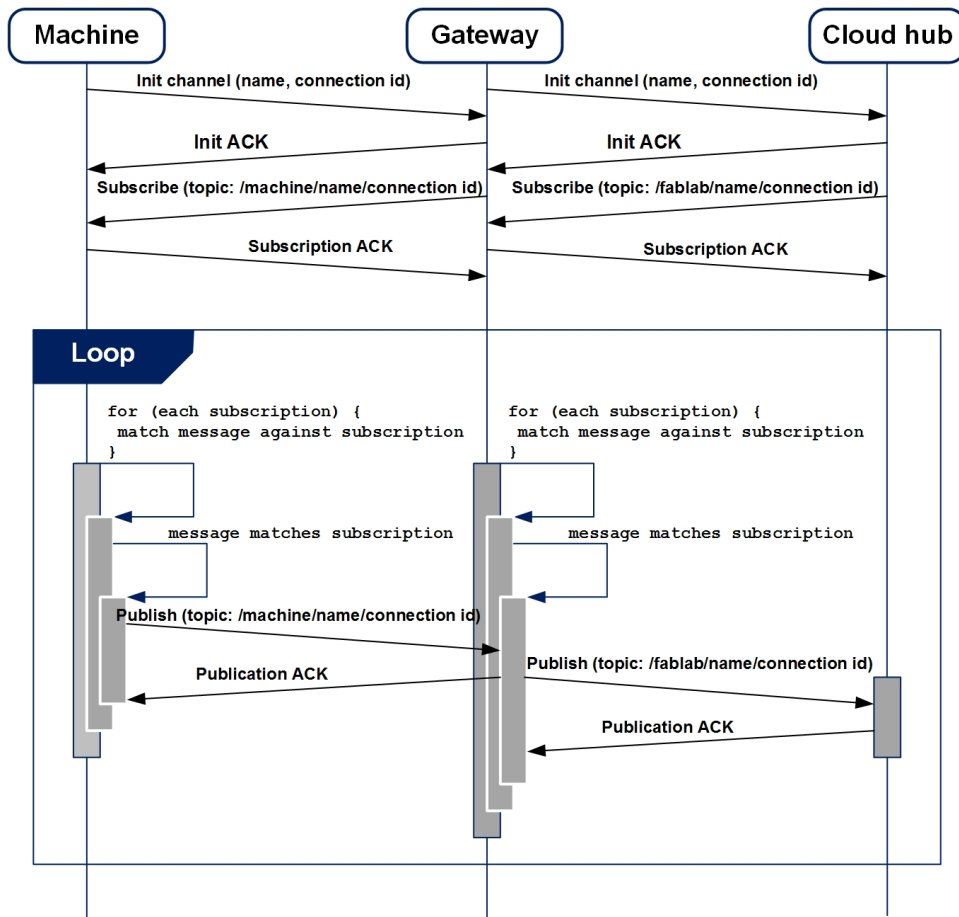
Machine

Gateway

Cloud hub

Init channel (name, connection id)

Init channel (name, connection id)

Init ACK

Init ACK

Subscribe (topic: /machine/name/connection id)

Subscribe (topic: /fablab/name/connection id)

Subscription ACK

Subscription ACK

Loop

for (each subscription) {
 match message against subscription
}

for (each subscription) {
 match message against subscription
}

message matches subscription

message matches subscription

Publish (topic: /machine/name/connection id)

Publication ACK

Publish (topic: /fablab/name/connection id)

Publication ACK